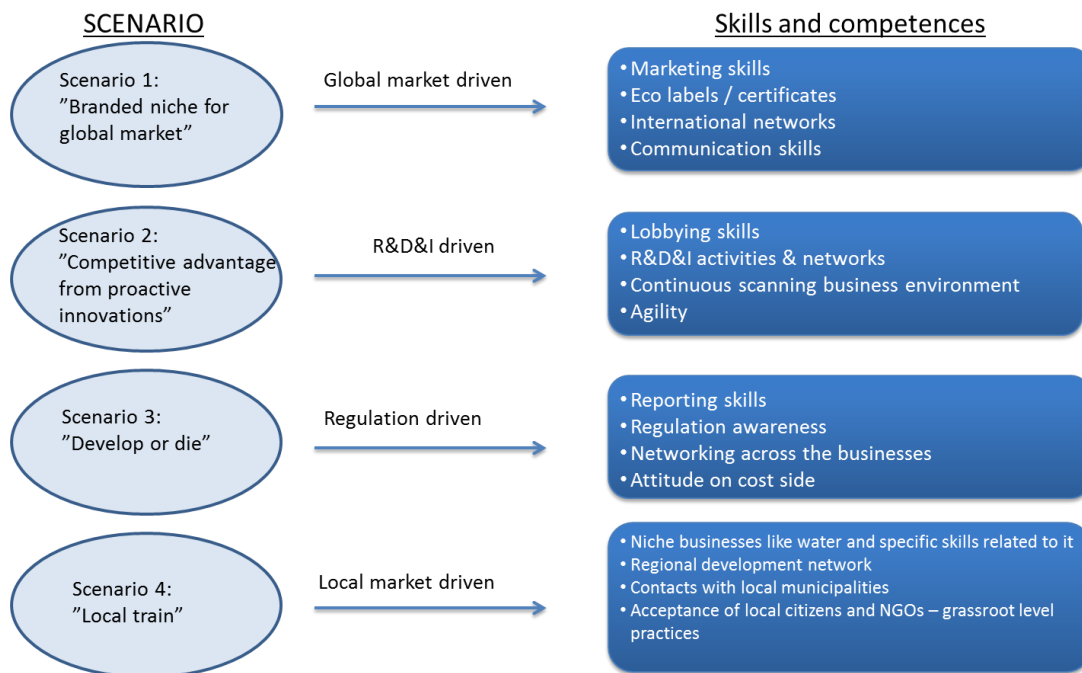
SCENARIO

Skills and competences

Scenario 1: ”Branded niche for global market”

Global market driven

• Marketing skills
• Eco labels / certificates
• International networks
• Communication skills

Scenario 2: ”Competitive advantage from proactive innovations”

R&D&I driven

• Lobbying skills
• R&D&I activities & networks
• Continuous scanning business environment
• Agility

Scenario 3: ”Develop or die”

Regulation driven

• Reporting skills
• Regulation awareness
• Networking across the businesses
• Attitude on cost side

Scenario 4: ”Local train”

Local market driven

• Niche businesses like water and specific skills related to it
• Regional development network
• Contacts with local municipalities
• Acceptance of local citizens and NGOs – grassroot level practices